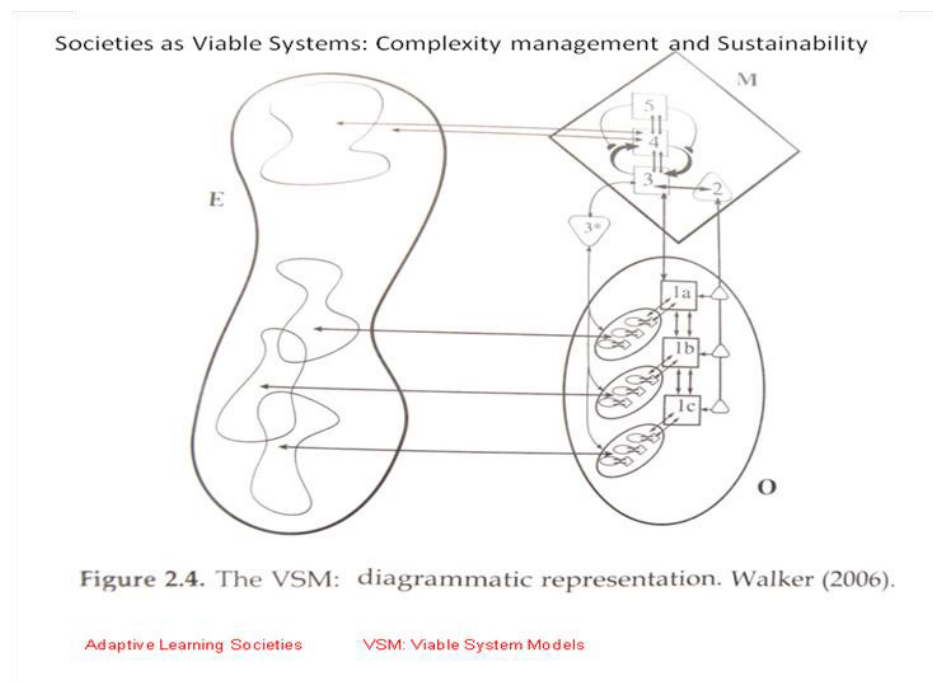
Societies as Viable Systems: Complexity management and Sustainability

M

5

4

3

2

E

3*

1a

1b

1c

O

Figure 2.4. The VSM: diagrammatic representation. Walker (2006).

Adaptive Learning Societies

VSM: Viable System Models